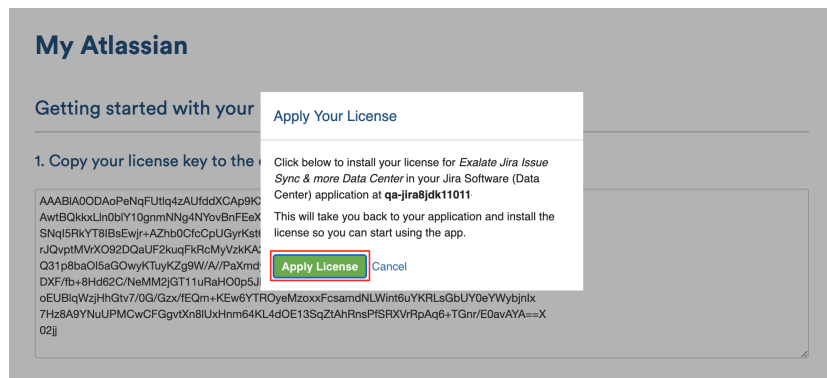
My Atlassian

Getting started with your

1. Copy your license key to the

AAABlA0ODAoPeNqFUtlq4zAUfddXCAp9K
AwtBQkkxLln0blY10gnmNNg4NYovBnFEeX
SNqI5RkYT8IBsEwjr+AZhb0CfcCpUGyrKst
rJQvptMVrXO92DQaUF2kuqFkRcMyVzkKA
Q31p8baOI5aGOwyKTuyKZg9W/A//PaXmd
DXF/fb+8Hd62C/NeMM2jGT11uRaHO0p5J
oEUBlqWzjHhGtv7/0G/Gzx/fEQm+KEw6YTROyeMzoxxFcsamdNLWint6uYKRLsGbUY0eYWybjnlx
7Hz8A9YNuUPMCwCFGgvtXn8lUxHnm64KL4dOE13SqZtAhRnsPfSRXVrRpAq6+TGnr/E0avAYA==X
02jj

Apply Your License

Click below to install your license for Exalate Jira Issue Sync & more Data Center in your Jira Software (Data Center) application at qa-jira8jdk11011.

This will take you back to your application and install the license so you can start using the app.

Apply License Cancel